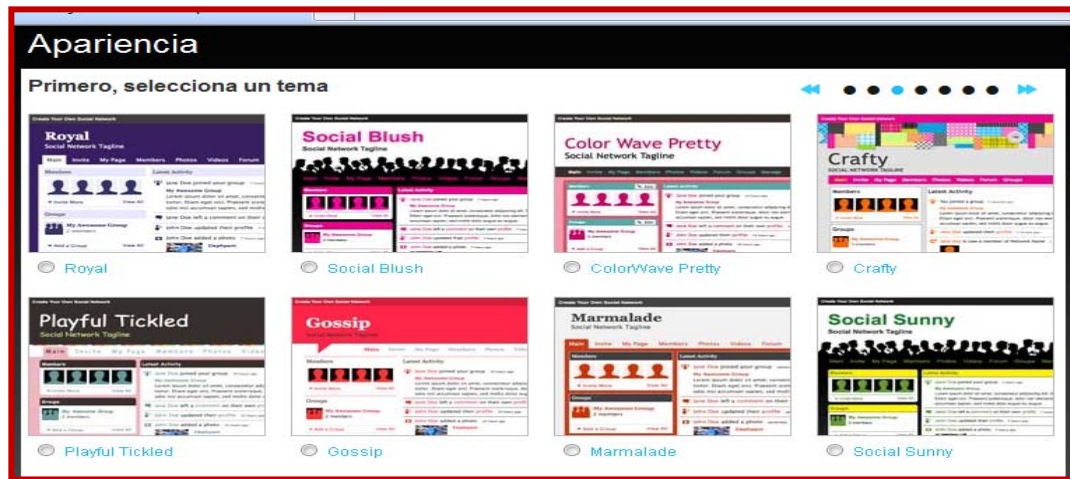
Apariencia

Primero, selecciona un tema

Royal
Social Network Tagline
Main Invite My Page Members Photos Videos Forum

Social Blush
Social Network Tagline

Color Wave Pretty
Social Network Tagline

Crafty
SOCIAL NETWORK TAGLINE

Royal

Social Blush

ColorWave Pretty

Crafty

Playful Tickled
Social Network Tagline

Gossip
Social Network Tagline

Marmalade
Social Network Tagline

Social Sunny
Social Network Tagline

Playful Tickled

Gossip

Marmalade

Social Sunny